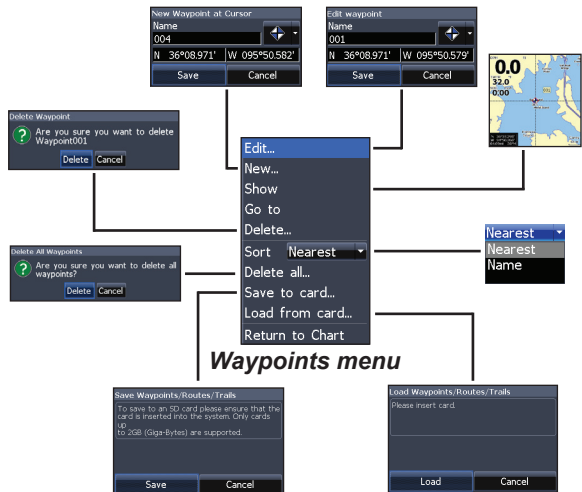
New Waypoint at Cursor
Name
004
N 36°08.971' W 095°50.582'
Save Cancel

Edit waypoint
Name
001
N 36°08.971' W 095°50.579'
Save Cancel

0.0
32.0
0.00

Delete Waypoint
Are you sure you want to delete Waypoint001
Delete Cancel

Edit...
New...
Show
Go to
Delete...
Sort Nearest
Delete all...
Save to card...
Load from card...
Return to Chart

Nearest
Nearest
Name

Delete All Waypoints
Are you sure you want to delete all waypoints?
Delete Cancel

Waypoints menu

Save Waypoints/Routes/Trails
To save to an SD card please ensure that the card is inserted into the system. Only cards up to 2GB (Giga-Bytes) are supported.
Save Cancel

Load Waypoints/Routes/Trails
Please insert card.
Load Cancel